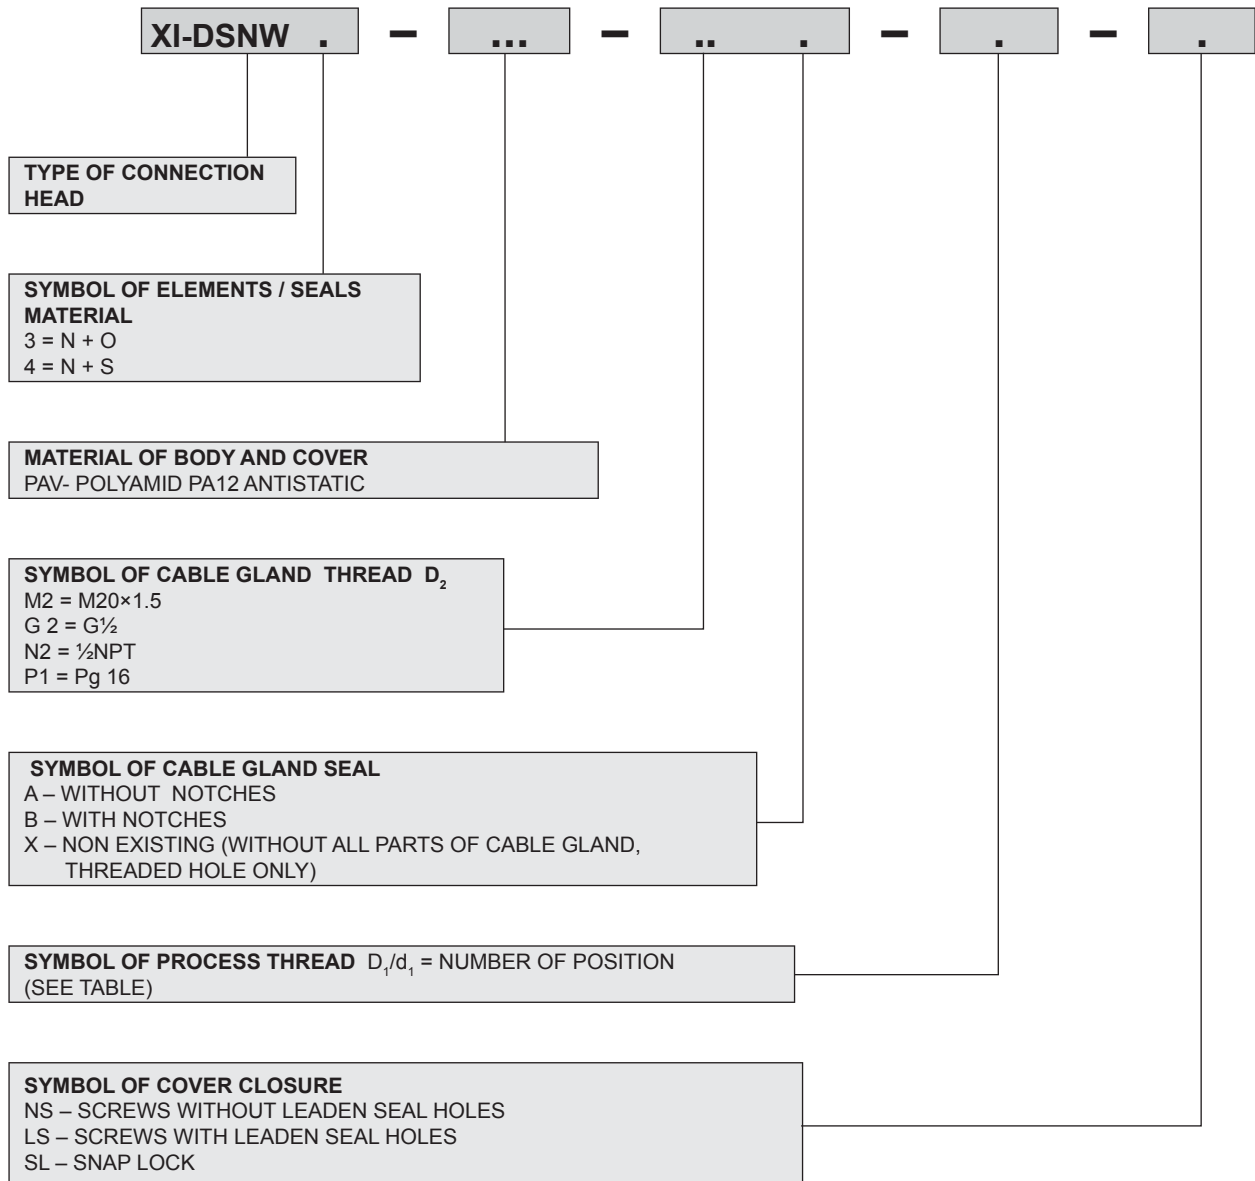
XI-DSNW . – ... – .. . – . – .

TYPE OF CONNECTION HEAD

SYMBOL OF ELEMENTS / SEALS MATERIAL
3 = N + O
4 = N + S

MATERIAL OF BODY AND COVER
PAV- POLYAMID PA12 ANTISTATIC

SYMBOL OF CABLE GLAND THREAD $D_2$
M2 = M20×1.5
G 2 = G½
N2 = ½NPT
P1 = Pg 16

SYMBOL OF CABLE GLAND SEAL
A – WITHOUT NOTCHES
B – WITH NOTCHES
X – NON EXISTING (WITHOUT ALL PARTS OF CABLE GLAND, THREADED HOLE ONLY)

SYMBOL OF PROCESS THREAD $D_1/d_1$ = NUMBER OF POSITION (SEE TABLE)

SYMBOL OF COVER CLOSURE
NS – SCREWS WITHOUT LEADEN SEAL HOLES
LS – SCREWS WITH LEADEN SEAL HOLES
SL – SNAP LOCK